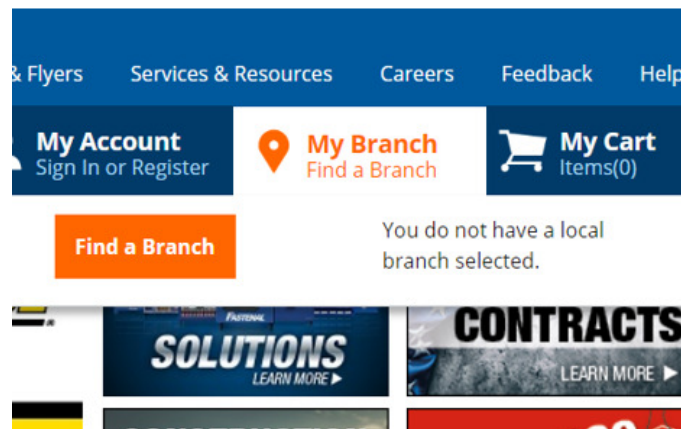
& Flyers Services & Resources Careers Feedback Help

My Account
Sign In or Register

My Branch
Find a Branch

My Cart
Items(0)

Find a Branch

You do not have a local branch selected.

FASTENAL
SOLUTIONS
LEARN MORE ▶

CONTRACTS
LEARN MORE ▶